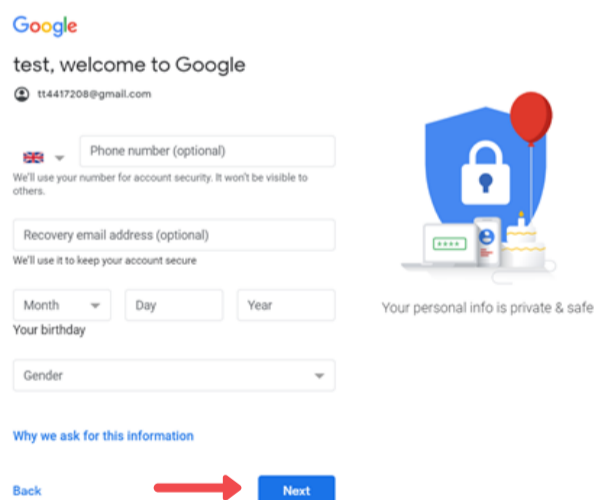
Google

test, welcome to Google

tt4417208@gmail.com

Phone number (optional)

We'll use your number for account security. It won't be visible to others.

Recovery email address (optional)

We'll use it to keep your account secure

Month

Day

Year

Your birthday

Gender

Why we ask for this information

Back

Next

****

Your personal info is private & safe